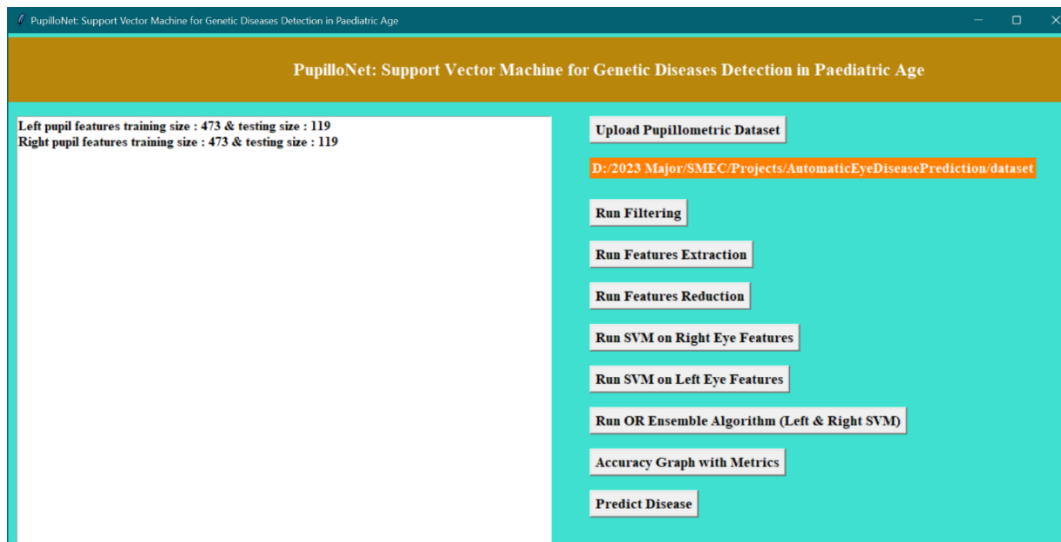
PupilloNet: Support Vector Machine for Genetic Diseases Detection in Paediatric Age

PupilloNet: Support Vector Machine for Genetic Diseases Detection in Paediatric Age

Left pupil features training size : 473 & testing size : 119
Right pupil features training size : 473 & testing size : 119

Upload Pupillometric Dataset

D:/2023 Major/SMEC/Projects/AutomaticEyeDiseasePrediction/dataset

Run Filtering

Run Features Extraction

Run Features Reduction

Run SVM on Right Eye Features

Run SVM on Left Eye Features

Run OR Ensemble Algorithm (Left & Right SVM)

Accuracy Graph with Metrics

Predict Disease